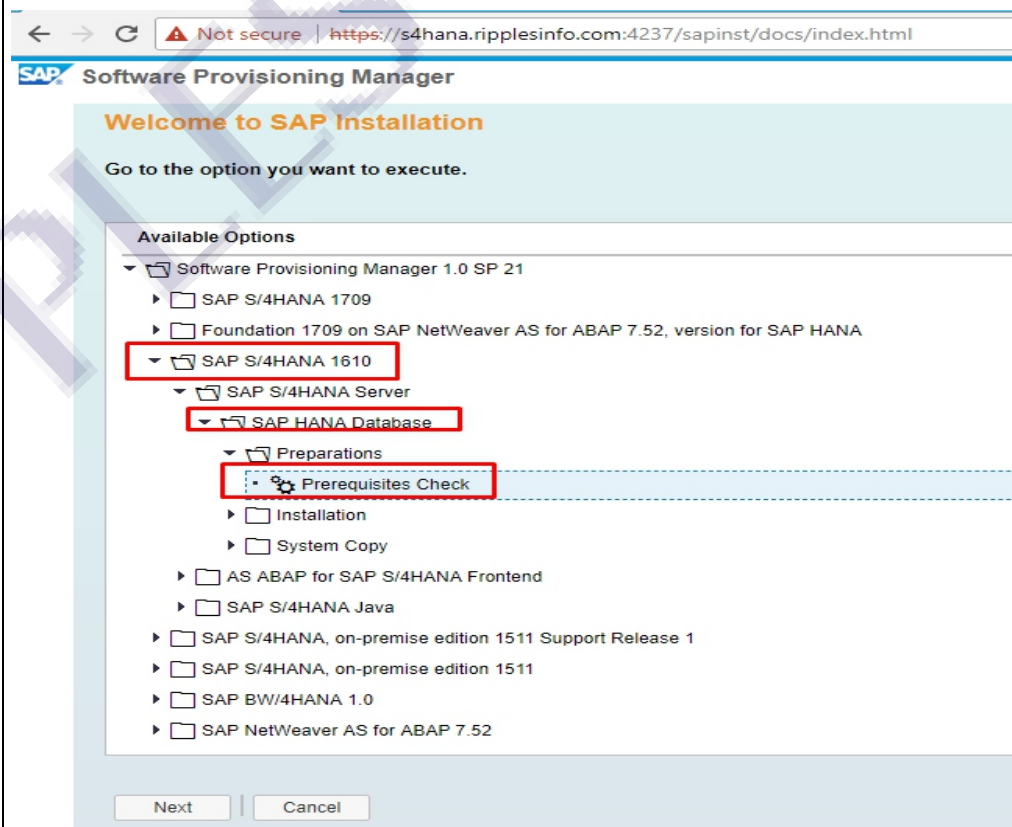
Not secure | https://s4hana.ripplesinfo.com:4237/sapinst/docs/index.html

SAP Software Provisioning Manager

Welcome to SAP Installation

Go to the option you want to execute.

Available Options
Software Provisioning Manager 1.0 SP 21
SAP S/4HANA 1709
Foundation 1709 on SAP NetWeaver AS for ABAP 7.52, version for SAP HANA
SAP S/4HANA 1610
SAP S/4HANA Server
SAP HANA Database
Preparations
Prerequisites Check
Installation
System Copy
AS ABAP for SAP S/4HANA Frontend
SAP S/4HANA Java
SAP S/4HANA, on-premise edition 1511 Support Release 1
SAP S/4HANA, on-premise edition 1511
SAP BW/4HANA 1.0
SAP NetWeaver AS for ABAP 7.52

Next | Cancel